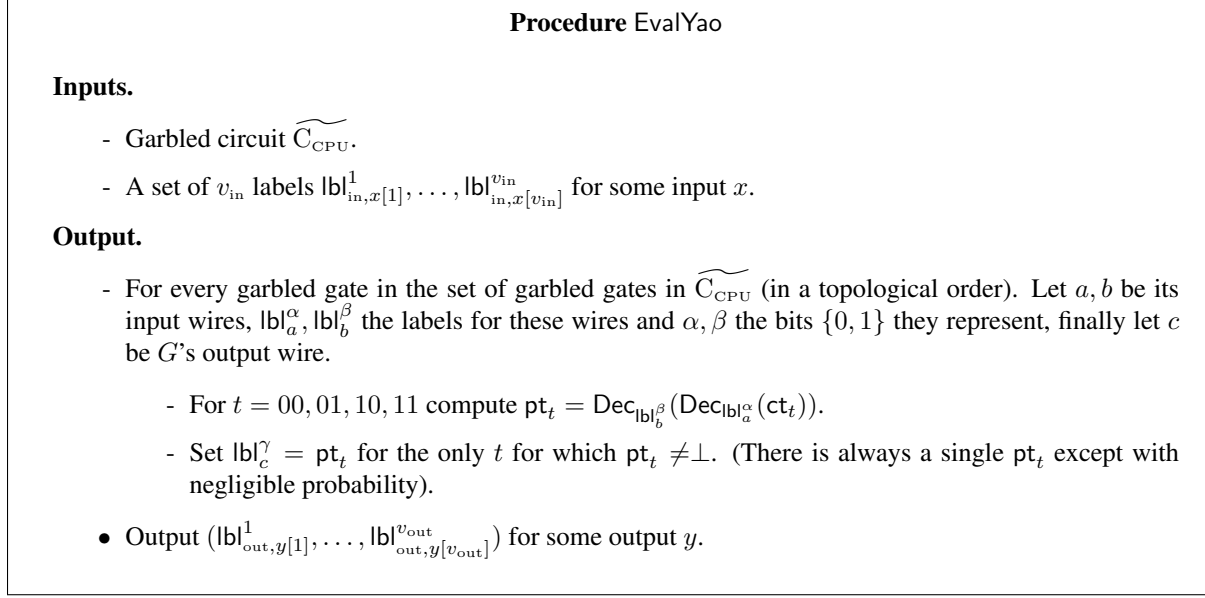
**Procedure** EvalYao

**Inputs.**

- Garbled circuit $\widetilde{\mathrm{C}_{\mathrm{CPU}}}$.

- A set of $v_{\mathrm{in}}$ labels $\mathsf{lbl}^{1}_{\mathrm{in},x[1]}, \ldots, \mathsf{lbl}^{v_{\mathrm{in}}}_{\mathrm{in},x[v_{\mathrm{in}}]}$ for some input $x$.

**Output.**

- For every garbled gate in the set of garbled gates in $\widetilde{\mathrm{C}_{\mathrm{CPU}}}$ (in a topological order). Let $a, b$ be its input wires, $\mathsf{lbl}^{\alpha}_{a}, \mathsf{lbl}^{\beta}_{b}$ the labels for these wires and $\alpha, \beta$ the bits $\{0,1\}$ they represent, finally let $c$ be $G$'s output wire.

- For $t = 00, 01, 10, 11$ compute $\mathsf{pt}_t = \mathsf{Dec}_{\mathsf{lbl}^{\beta}_{b}}(\mathsf{Dec}_{\mathsf{lbl}^{\alpha}_{a}}(\mathsf{ct}_t))$.

- Set $\mathsf{lbl}^{\gamma}_{c} = \mathsf{pt}_t$ for the only $t$ for which $\mathsf{pt}_t \neq \perp$. (There is always a single $\mathsf{pt}_t$ except with negligible probability).

• Output $(\mathsf{lbl}^{1}_{\mathrm{out},y[1]}, \ldots, \mathsf{lbl}^{v_{\mathrm{out}}}_{\mathrm{out},y[v_{\mathrm{out}}]})$ for some output $y$.